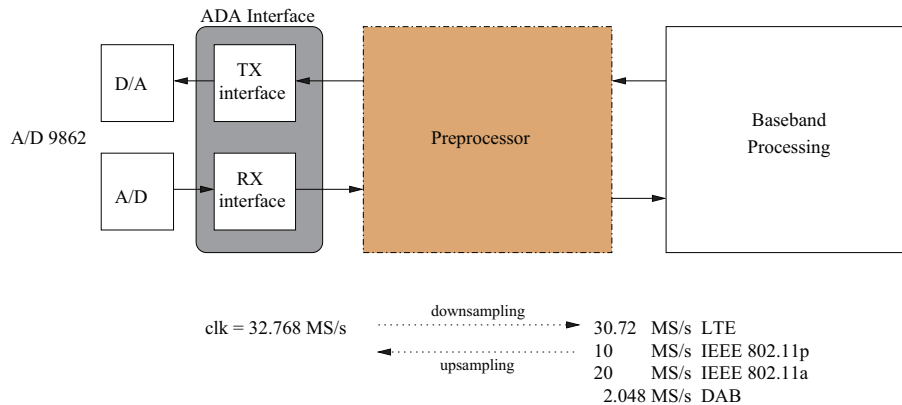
ADA Interface

D/A

TX interface

A/D 9862

A/D

RX interface

Preprocessor

Baseband Processing

clk = 32.768 MS/s

downsampling

upsampling

30.72 MS/s LTE
10 MS/s IEEE 802.11p
20 MS/s IEEE 802.11a
2.048 MS/s DAB